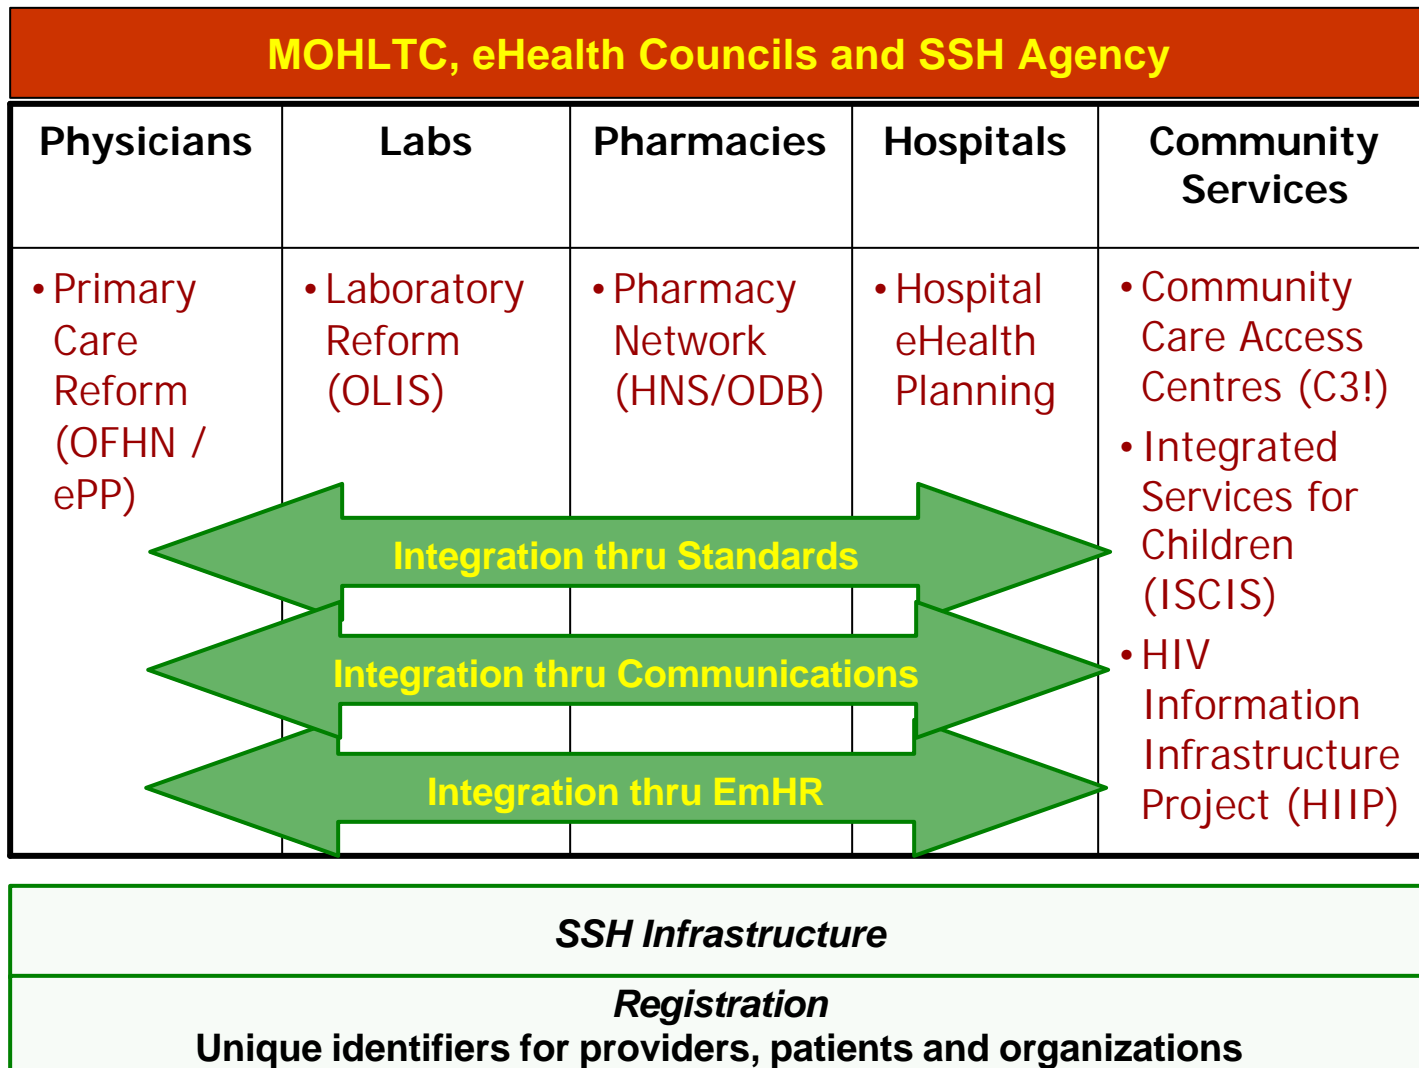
MOHLTC, eHealth Councils and SSH Agency

| Physicians | Labs | Pharmacies | Hospitals | Community Services |
|---|---|---|---|---|
| • Primary Care Reform (OFHN / ePP) | • Laboratory Reform (OLIS) | • Pharmacy Network (HNS/ODB) | • Hospital eHealth Planning | • Community Care Access Centres (C3!) • Integrated Services for Children (ISCIS) • HIV Information Infrastructure Project (HIIP) |

Integration thru Standards

Integration thru Communications

Integration thru EmHR

SSH Infrastructure

Registration
Unique identifiers for providers, patients and organizations